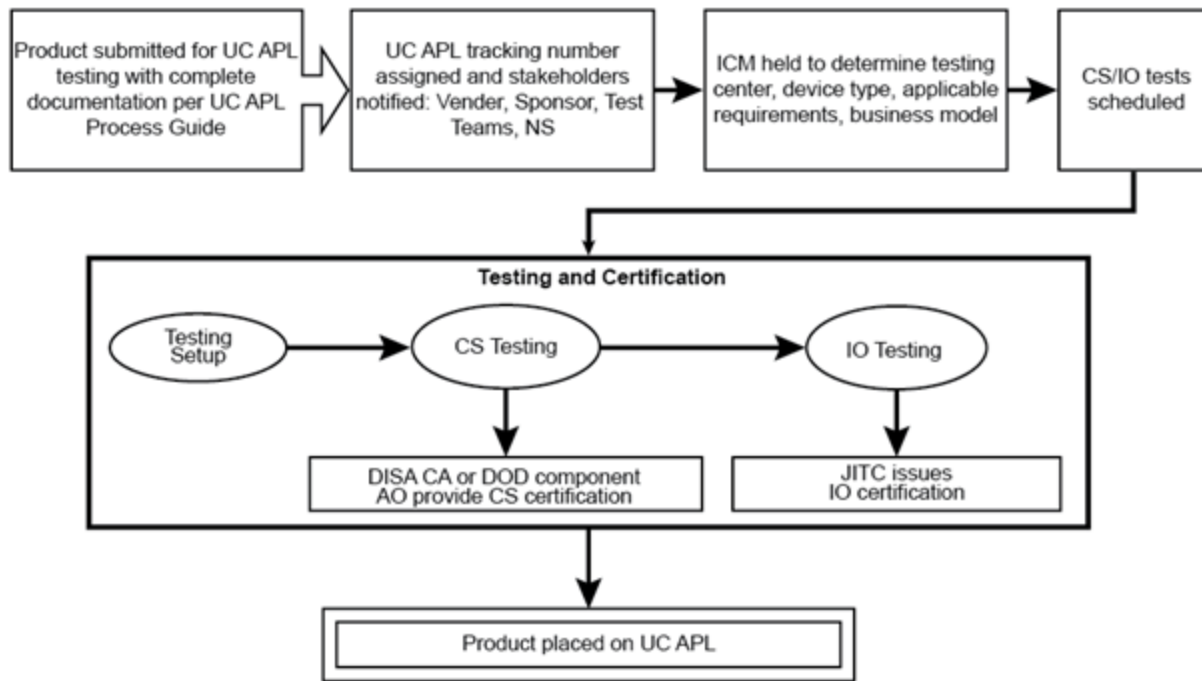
Product submitted for UC APL testing with complete documentation per UC APL Process Guide

UC APL tracking number assigned and stakeholders notified: Vender, Sponsor, Test Teams, NS

ICM held to determine testing center, device type, applicable requirements, business model

CS/IO tests scheduled

Testing and Certification

Testing Setup

CS Testing

IO Testing

DISA CA or DOD component AO provide CS certification

JITC issues IO certification

Product placed on UC APL